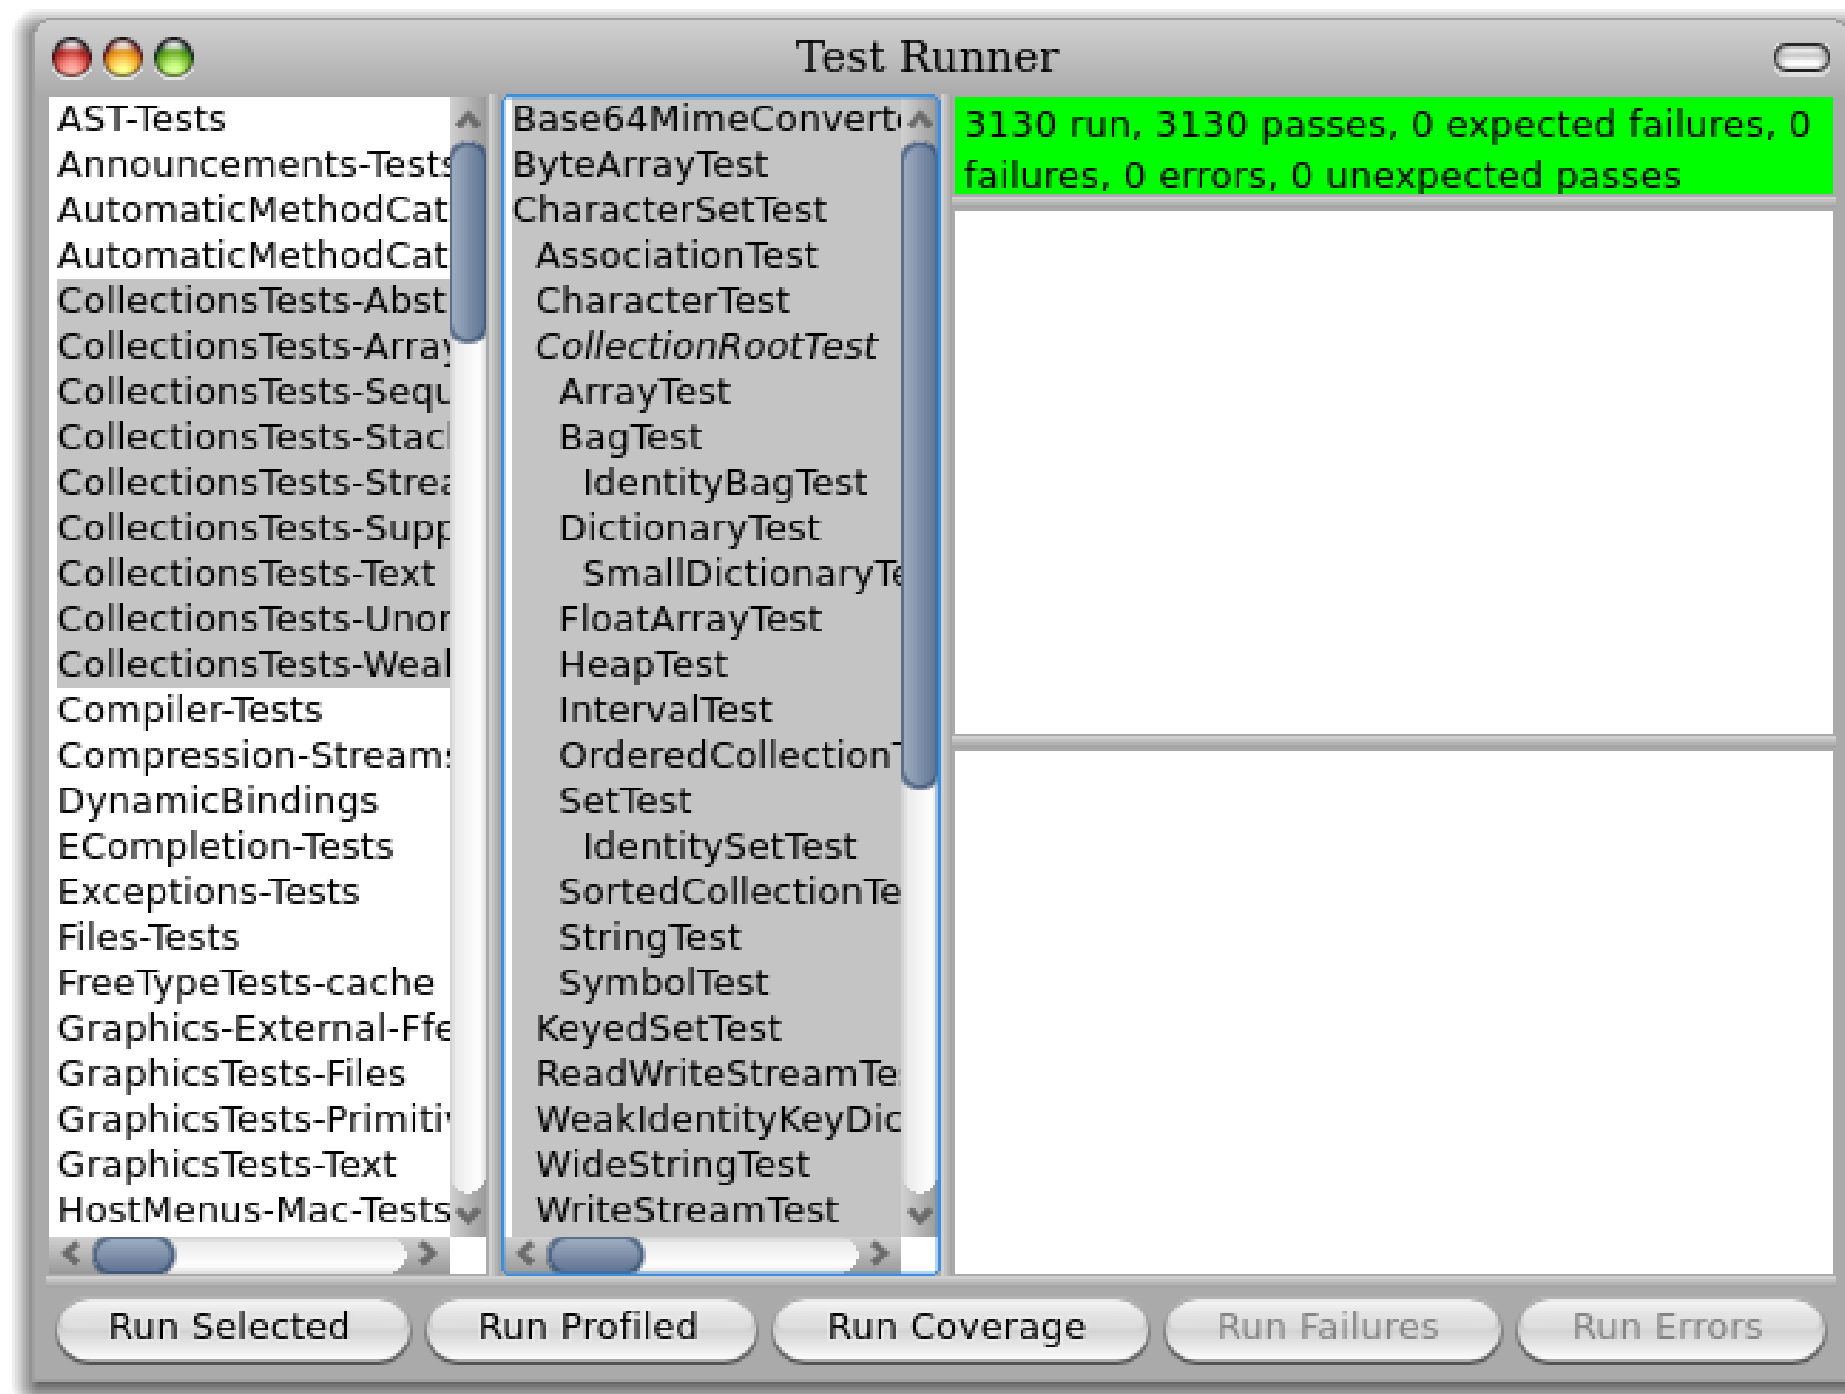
Test Runner

AST-Tests
Announcements-Tests
AutomaticMethodCat
AutomaticMethodCat
CollectionsTests-Abst
CollectionsTests-Array
CollectionsTests-Sequ
CollectionsTests-Stacl
CollectionsTests-Strea
CollectionsTests-Supp
CollectionsTests-Text
CollectionsTests-Unor
CollectionsTests-Weal
Compiler-Tests
Compression-Stream
DynamicBindings
ECompletion-Tests
Exceptions-Tests
Files-Tests
FreeTypeTests-cache
Graphics-External-Ffe
GraphicsTests-Files
GraphicsTests-Primiti
GraphicsTests-Text
HostMenus-Mac-Tests

Base64MimeConvert
ByteArrayTest
CharacterSetTest
AssociationTest
CharacterTest
CollectionRootTest
ArrayTest
BagTest
IdentityBagTest
DictionaryTest
SmallDictionaryTe
FloatArrayTest
HeapTest
IntervalTest
OrderedCollection
SetTest
IdentitySetTest
SortedCollectionTe
StringTest
SymbolTest
KeyedSetTest
ReadWriteStreamTe
WeakIdentityKeyDic
WideStringTest
WriteStreamTest

3130 run, 3130 passes, 0 expected failures, 0 failures, 0 errors, 0 unexpected passes

Run Selected
Run Profiled
Run Coverage
Run Failures
Run Errors